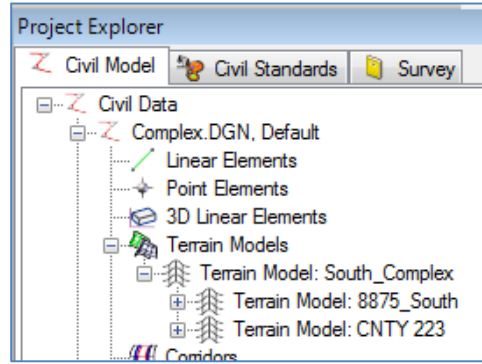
Project Explorer

Civil Model | Civil Standards | Survey

Civil Data
Complex.DGN, Default
Linear Elements
Point Elements
3D Linear Elements
Terrain Models
Terrain Model: South_Complex
Terrain Model: 8875_South
Terrain Model: CNTY 223
Corridors